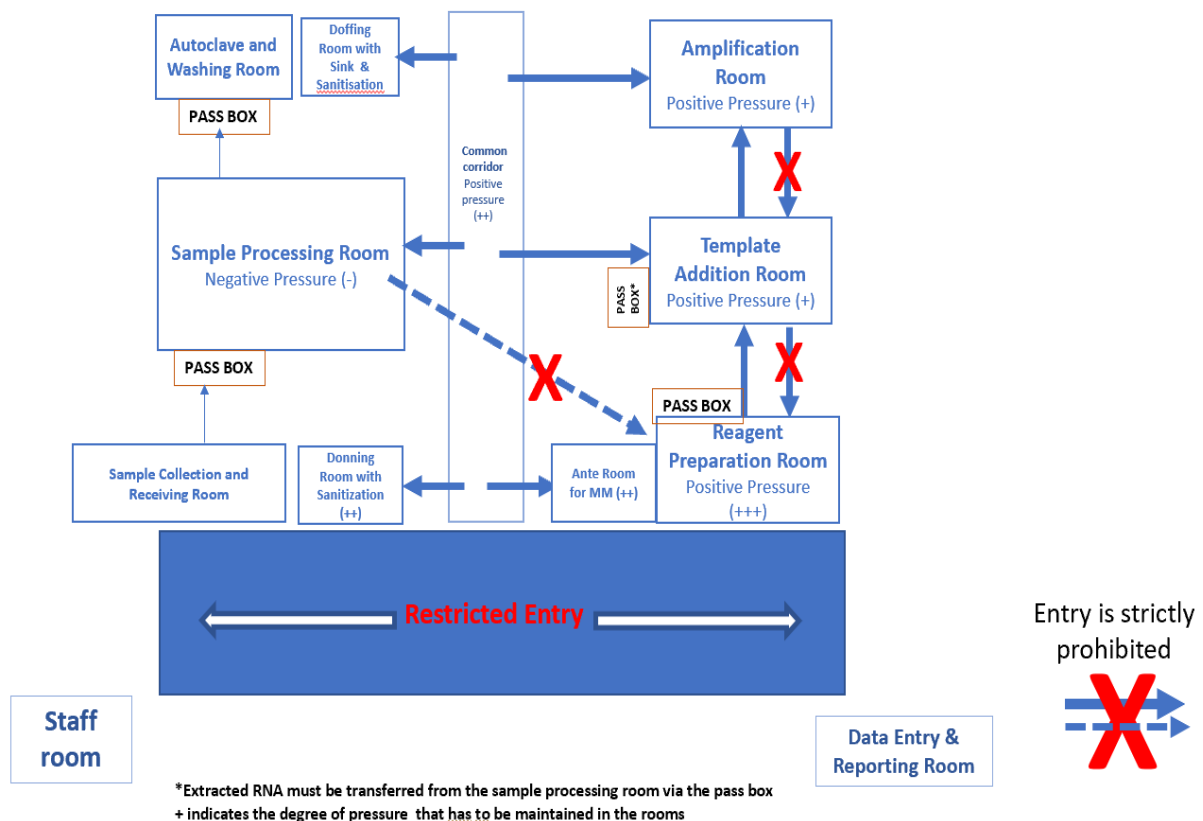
Autoclave and Washing Room

PASS BOX

Doffing Room with Sink & Sanitisation

Amplification Room
Positive Pressure (+)

Common corridor
Positive pressure
(++)

X

Template Addition Room
Positive Pressure (+)

PASS BOX*

Sample Processing Room
Negative Pressure (-)

PASS BOX

X

X

PASS BOX

Reagent Preparation Room
Positive Pressure
(+++)

Sample Collection and Receiving Room

Donning Room with Sanitization
(++)

Ante Room for MM (++)

Restricted Entry

Entry is strictly prohibited

X

Staff room

Data Entry & Reporting Room

*Extracted RNA must be transferred from the sample processing room via the pass box
+ indicates the degree of pressure that has to be maintained in the rooms